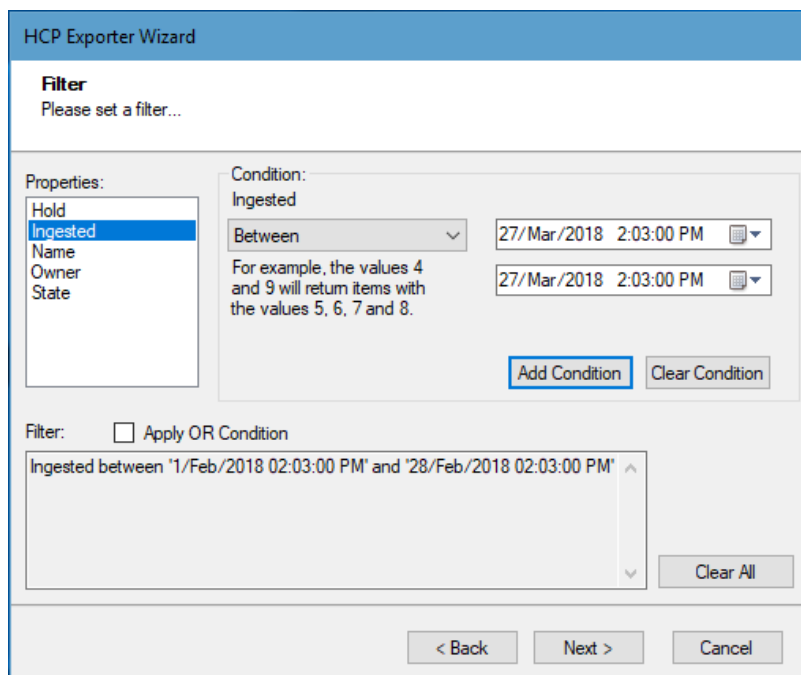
HCP Exporter Wizard

Filter
Please set a filter...

Properties:
Hold
Ingested
Name
Owner
State

Condition:
Ingested
Between
For example, the values 4 and 9 will return items with the values 5, 6, 7 and 8.
27/Mar/2018 2:03:00 PM
27/Mar/2018 2:03:00 PM
Add Condition
Clear Condition

Filter:
Apply OR Condition
Ingested between '1/Feb/2018 02:03:00 PM' and '28/Feb/2018 02:03:00 PM'
Clear All

< Back
Next >
Cancel